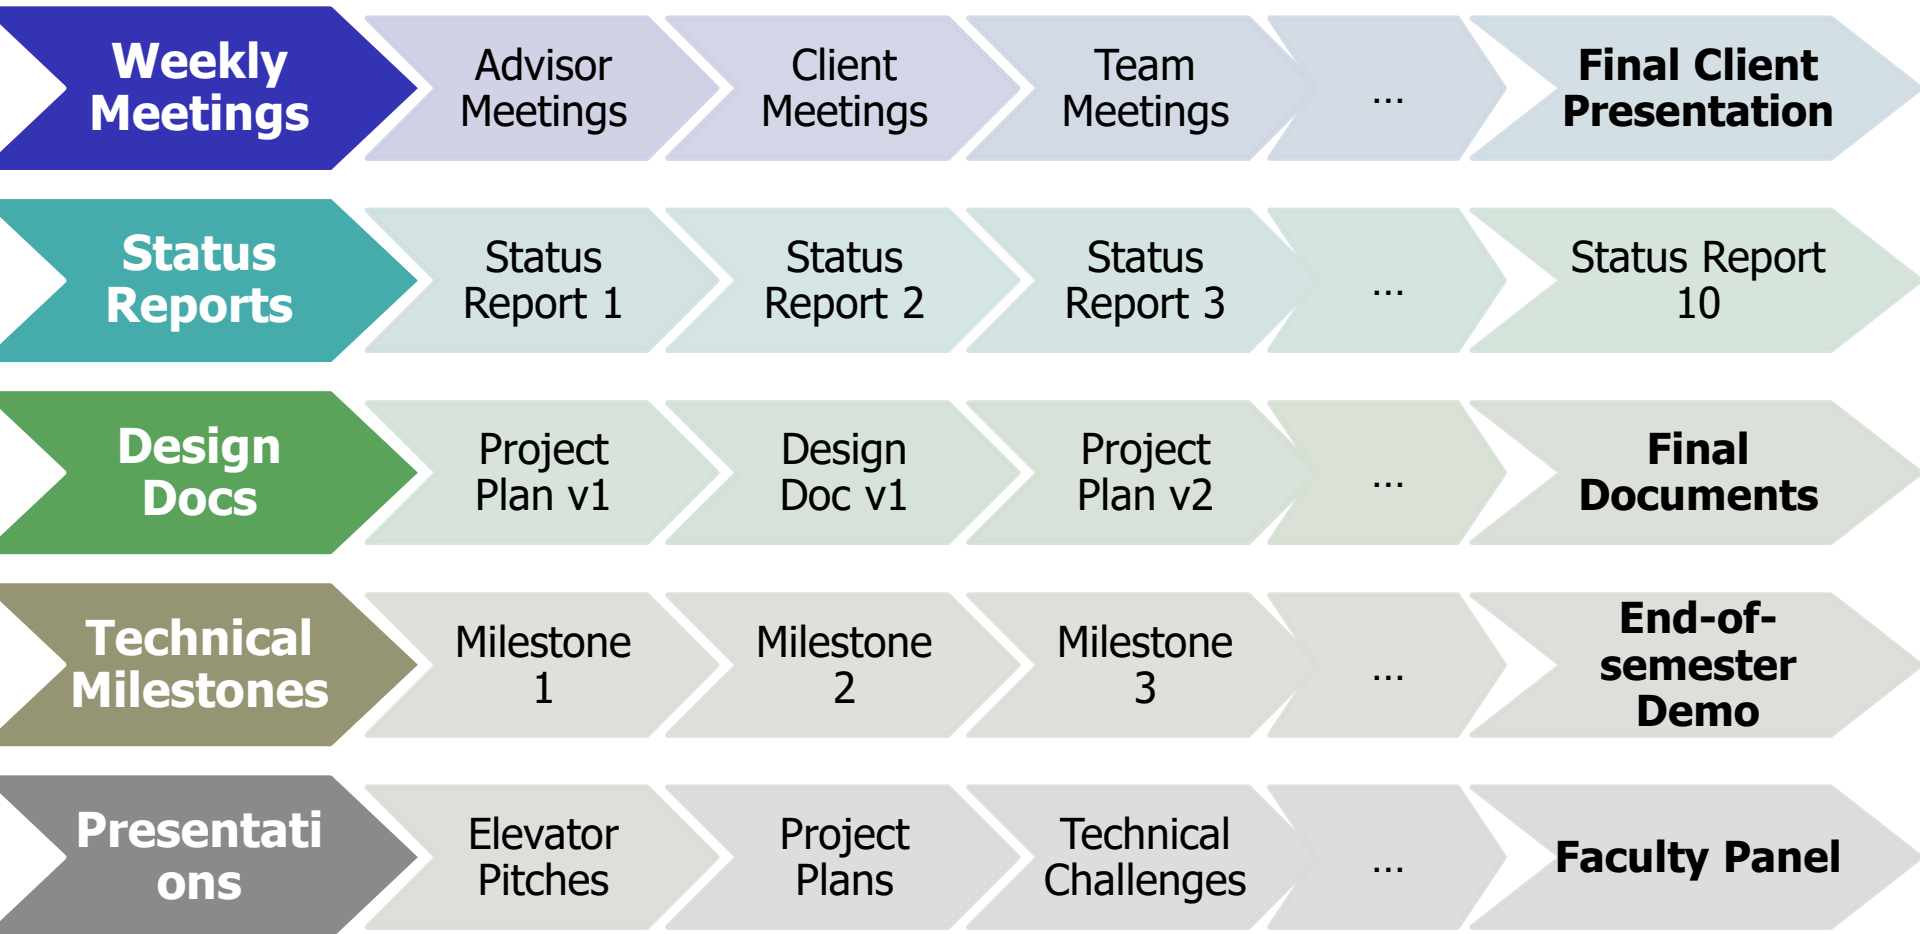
Weekly Meetings

Advisor Meetings

Client Meetings

Team Meetings

…

Final Client Presentation

Status Reports

Status Report 1

Status Report 2

Status Report 3

…

Status Report 10

Design Docs

Project Plan v1

Design Doc v1

Project Plan v2

…

Final Documents

Technical Milestones

Milestone 1

Milestone 2

Milestone 3

…

End-of-semester Demo

Presentati ons

Elevator Pitches

Project Plans

Technical Challenges

…

Faculty Panel